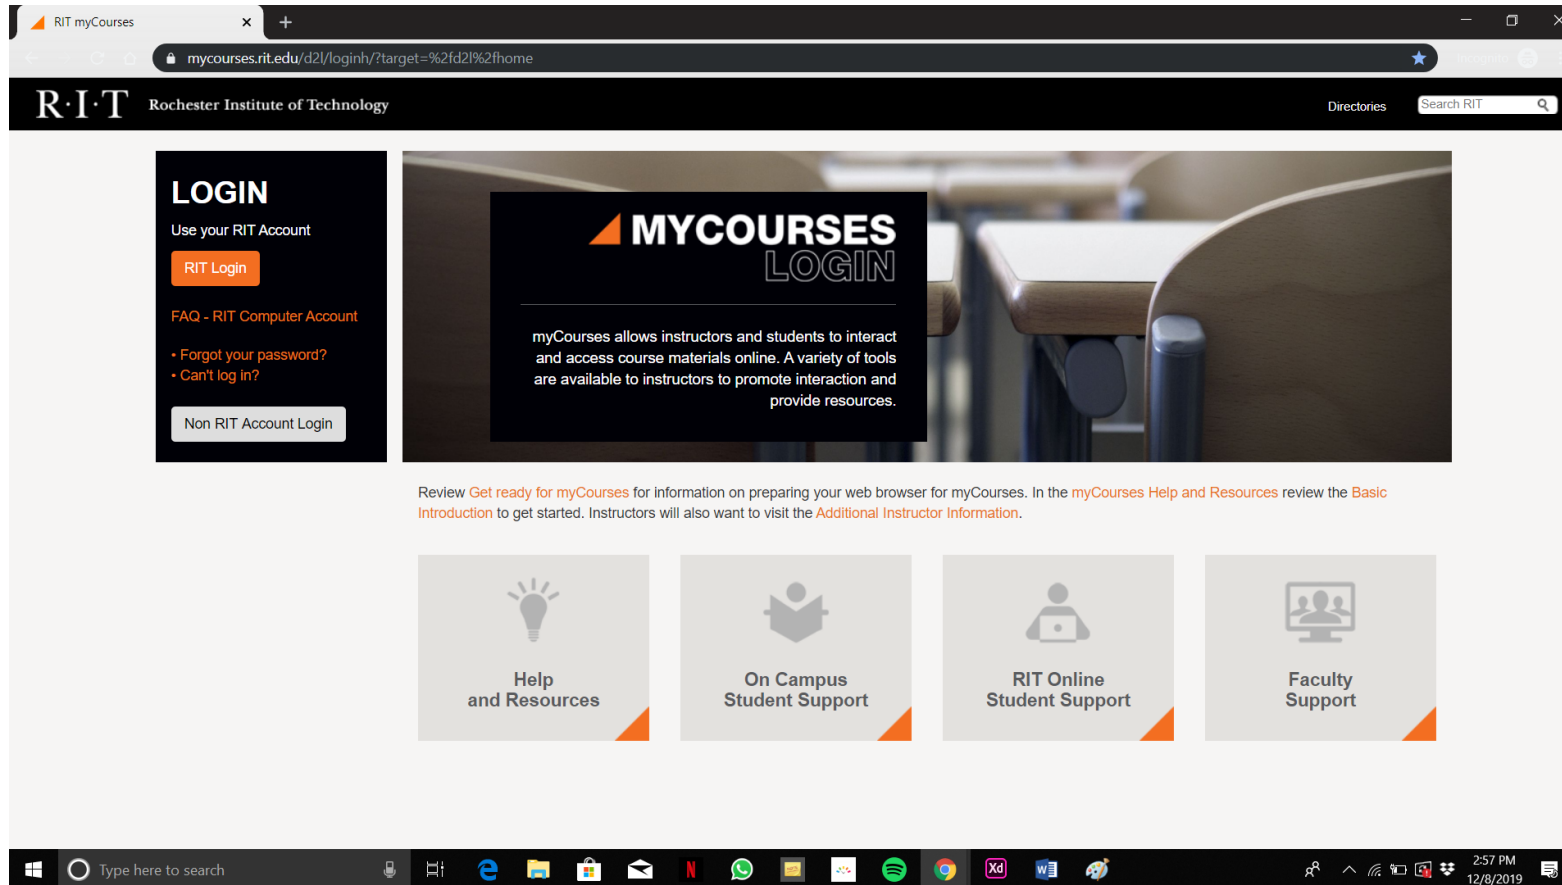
RIT myCourses ×

mycourses.rit.edu/d2l/loginh/?target=%2fd2l%2fhome

R·I·T Rochester Institute of Technology

Directories

Search RIT

LOGIN

Use your RIT Account

RIT Login

FAQ - RIT Computer Account

• Forgot your password?
• Can't log in?

Non RIT Account Login

MYCOURSES
LOGIN

myCourses allows instructors and students to interact and access course materials online. A variety of tools are available to instructors to promote interaction and provide resources.

Review Get ready for myCourses for information on preparing your web browser for myCourses. In the myCourses Help and Resources review the Basic Introduction to get started. Instructors will also want to visit the Additional Instructor Information.

Help and Resources

On Campus Student Support

RIT Online Student Support

Faculty Support

Type here to search

2:57 PM
12/8/2019